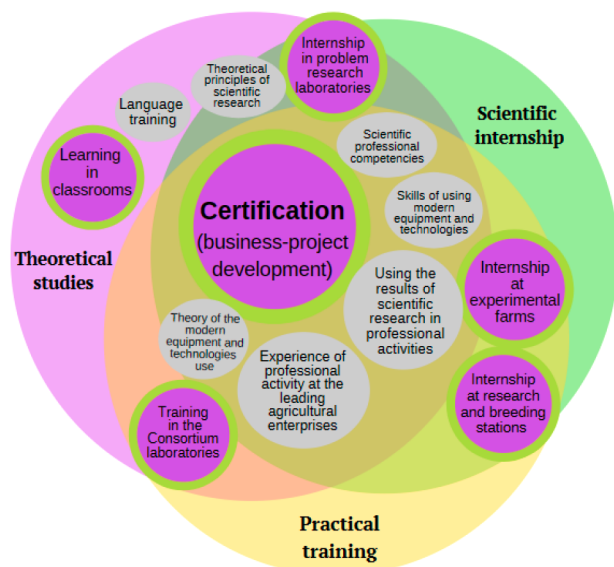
Internship in problem research laboratories

Theoretical principles of scientific research

Language training

Scientific internship

Learning in classrooms

Scientific professional competencies

Certification (business-project development)

Skills of using modern equipment and technologies

Theoretical studies

Using the results of scientific research in professional activities

Internship at experimental farms

Theory of the modern equipment and technologies use

Experience of professional activity at the leading agricultural enterprises

Internship at research and breeding stations

Training in the Consortium laboratories

Practical training